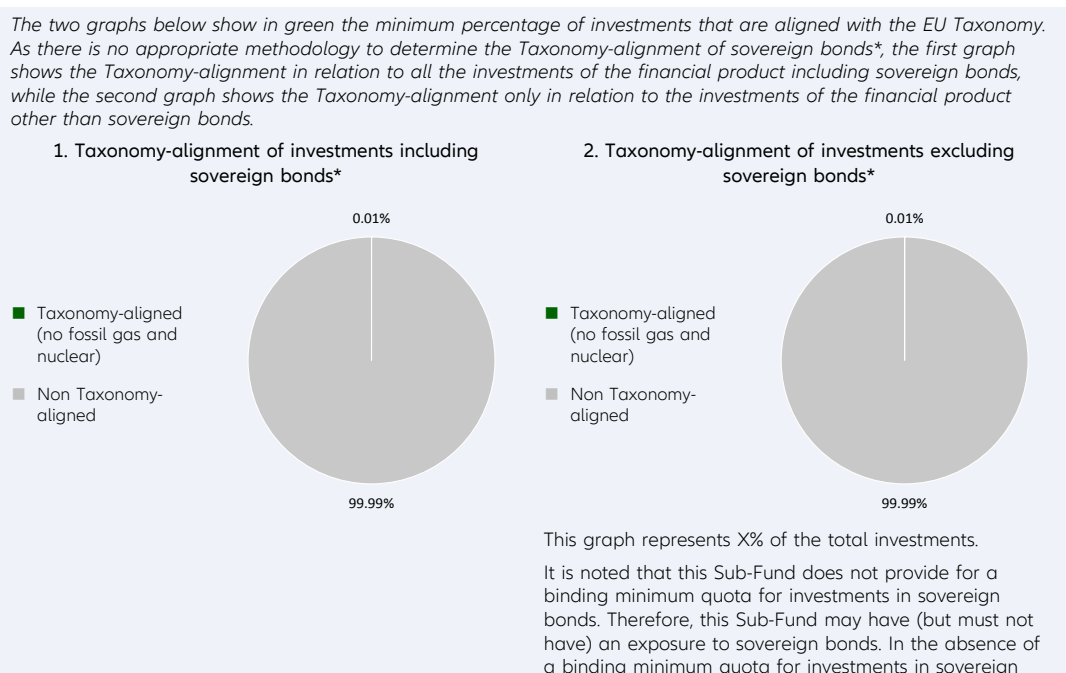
The two graphs below show in green the minimum percentage of investments that are aligned with the EU Taxonomy. As there is no appropriate methodology to determine the Taxonomy-alignment of sovereign bonds*, the first graph shows the Taxonomy-alignment in relation to all the investments of the financial product including sovereign bonds, while the second graph shows the Taxonomy-alignment only in relation to the investments of the financial product other than sovereign bonds.

1. Taxonomy-alignment of investments including sovereign bonds*

0.01%

Taxonomy-aligned (no fossil gas and nuclear)

Non Taxonomy-aligned

99.99%

2. Taxonomy-alignment of investments excluding sovereign bonds*

0.01%

Taxonomy-aligned (no fossil gas and nuclear)

Non Taxonomy-aligned

99.99%

This graph represents X% of the total investments.

It is noted that this Sub-Fund does not provide for a binding minimum quota for investments in sovereign bonds. Therefore, this Sub-Fund may have (but must not have) an exposure to sovereign bonds. In the absence of a binding minimum quota for investments in sovereign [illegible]